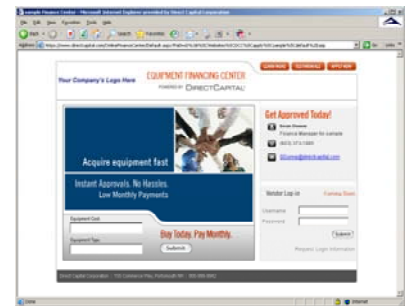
Sample Finance Center - Microsoft Internet Explorer provided by Direct Capital Corporation

File Edit View Favorites Tools Help

Back Search Favorites

Address https://www.directcapital.com/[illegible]

Go Links

Your Company's Logo Here

EQUIPMENT FINANCING CENTER
POWERED BY DIRECTCAPITAL

LEARN MORE TESTIMONIALS APPLY NOW

Acquire equipment fast

Instant Approvals. No Hassles.
Low Monthly Payments.

Equipment Cost:

Equipment Type:

Buy Today. Pay Monthly.

Submit

Get Approved Today!

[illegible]
Finance Manager for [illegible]

(603) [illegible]

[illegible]@directcapital.com

Vendor Log in

Username

Password

Submit

Request Login Information

Direct Capital Corporation · 155 Commerce Way, Portsmouth NH · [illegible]

Done

Internet